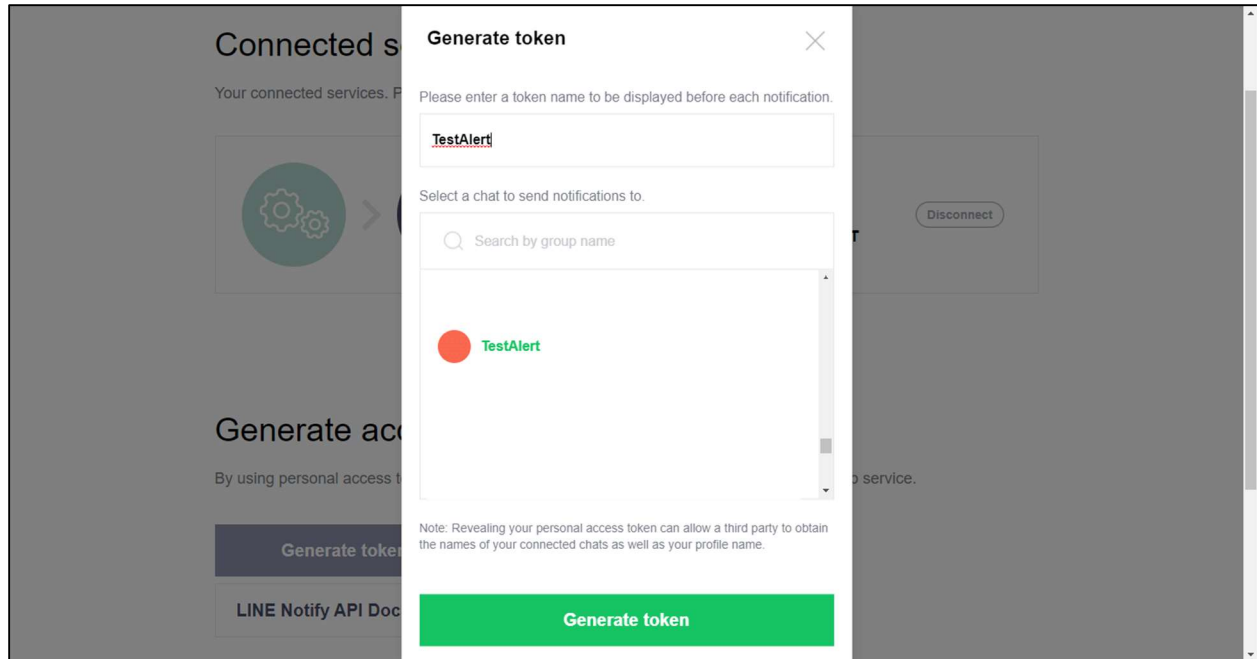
Connected s

Your connected services. P

Disconnect

T

Generate acc

By using personal access t

service.

Generate token

LINE Notify API Doc

Generate token

Please enter a token name to be displayed before each notification.

TestAlert

Select a chat to send notifications to.

Search by group name

TestAlert

Note: Revealing your personal access token can allow a third party to obtain the names of your connected chats as well as your profile name.

Generate token